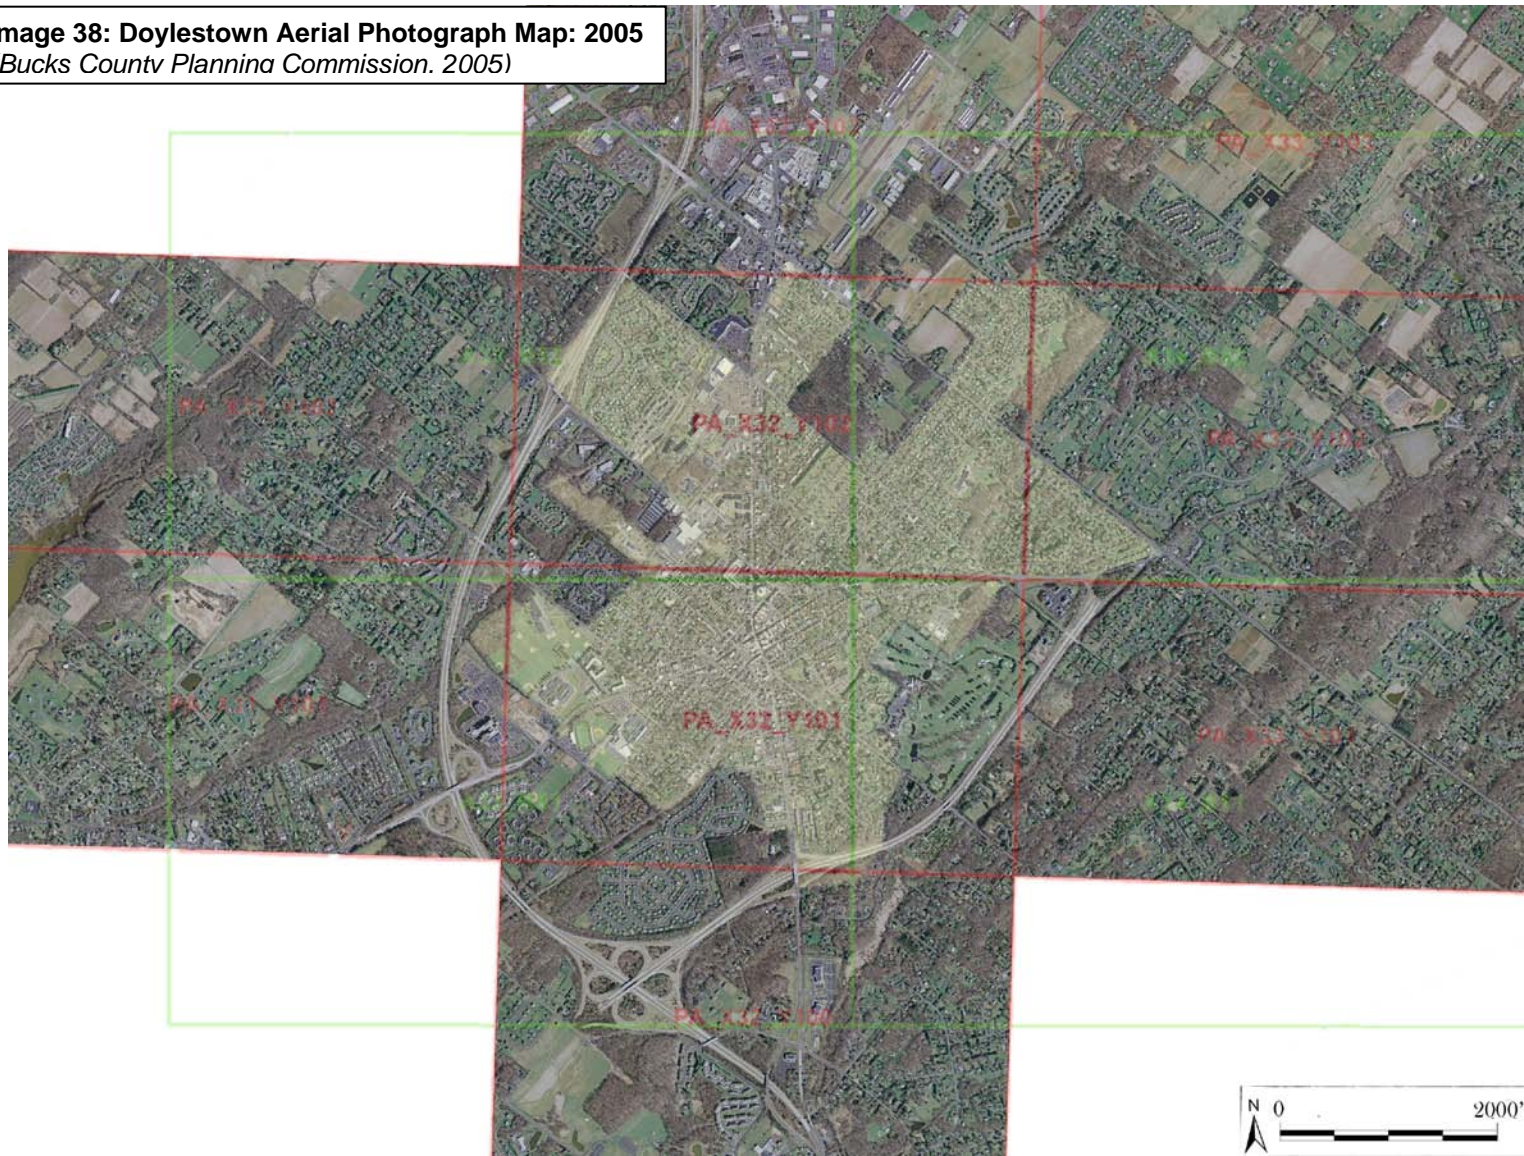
mage 38: Doylestown Aerial Photograph Map: 2005
Bucks County Planning Commission, 2005)

PA_X32_Y10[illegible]

PA_X33_Y10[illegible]

PA_X31_Y102

PA_X32_Y102

PA_X33_Y102

PA_X31_Y101

PA_X32_Y101

PA_X33_Y101

PA_X32_Y100

N 0 2000'